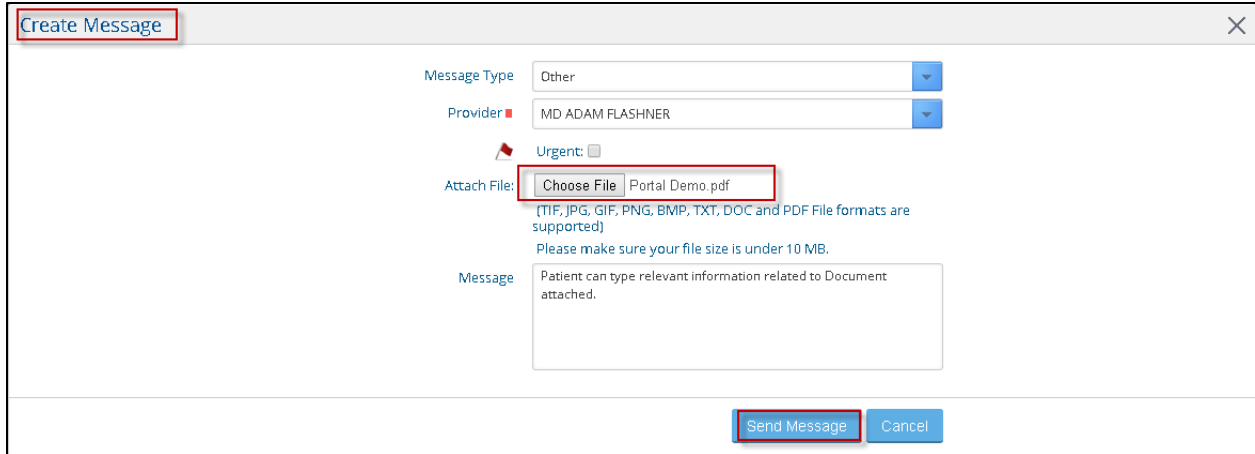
Create Message

×

Message Type Other

Provider MD ADAM FLASHNER

Urgent:

Attach File: Choose File Portal Demo.pdf

(TIF, JPG, GIF, PNG, BMP, TXT, DOC and PDF File formats are supported)

Please make sure your file size is under 10 MB.

Message Patient can type relevant information related to Document attached.

Send Message Cancel